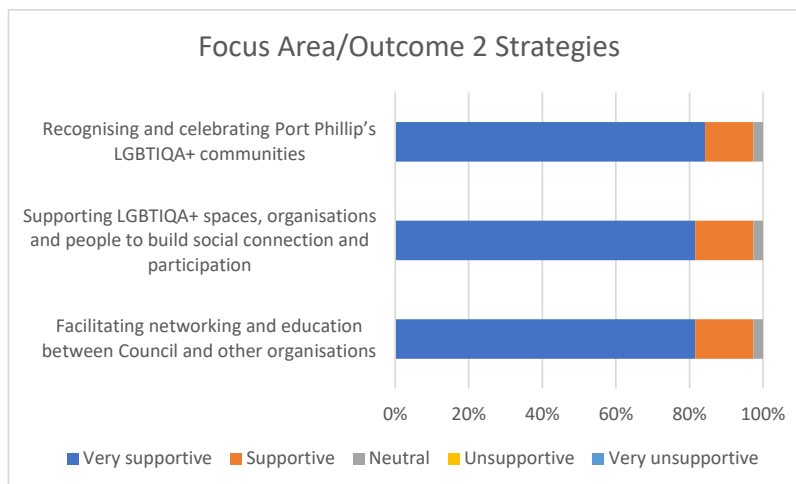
Focus Area/Outcome 2 Strategies

Recognising and celebrating Port Phillip's LGBTIQA+ communities

Supporting LGBTIQA+ spaces, organisations and people to build social connection and participation

Facilitating networking and education between Council and other organisations

0%
20%
40%
60%
80%
100%

Very supportive
Supportive
Neutral
Unsupportive
Very unsupportive